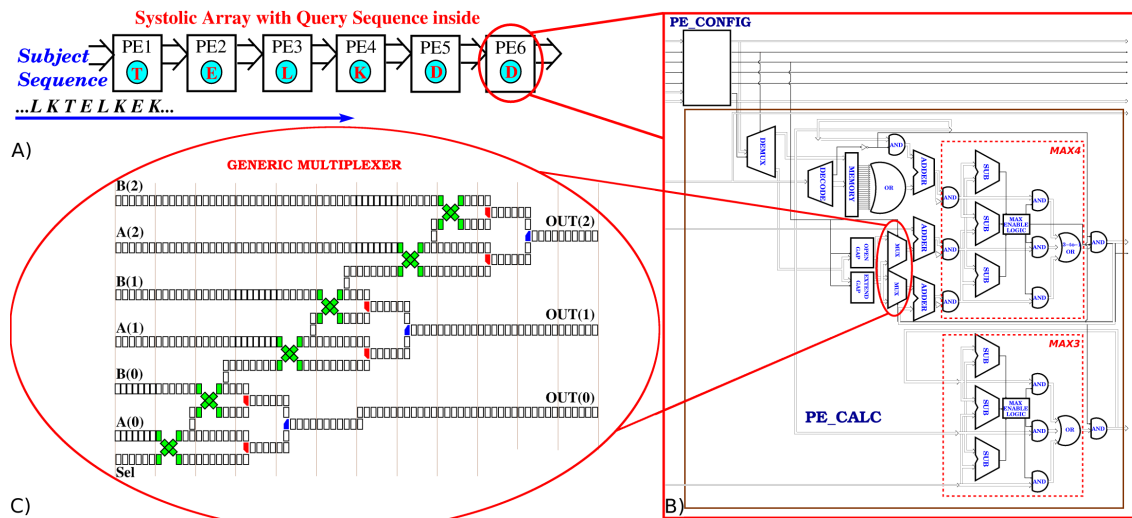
Systolic Array with Query Sequence inside

Subject Sequence

...L K T E L K E K...

PE1 T
PE2 E
PE3 L
PE4 K
PE5 D
PE6 D

A)

GENERIC MULTIPLEXER

B(2)
A(2)
OUT(2)
B(1)
A(1)
OUT(1)
B(0)
OUT(0)
A(0)
Sel

C)

PE_CONFIG

DEMUX
DECODE
MEMORY
OR
AND
ADDER
MUX
OPEN GAP
EXTEND GAP
MUX
ADDER
ADDER

MAX4
SUB
SUB
SUB
MAX ENABLE LOGIC
AND
AND
AND
AND
OR
AND

MAX3
SUB
SUB
SUB
MAX ENABLE LOGIC
AND
AND
AND
OR
AND

PE_CALC

B)